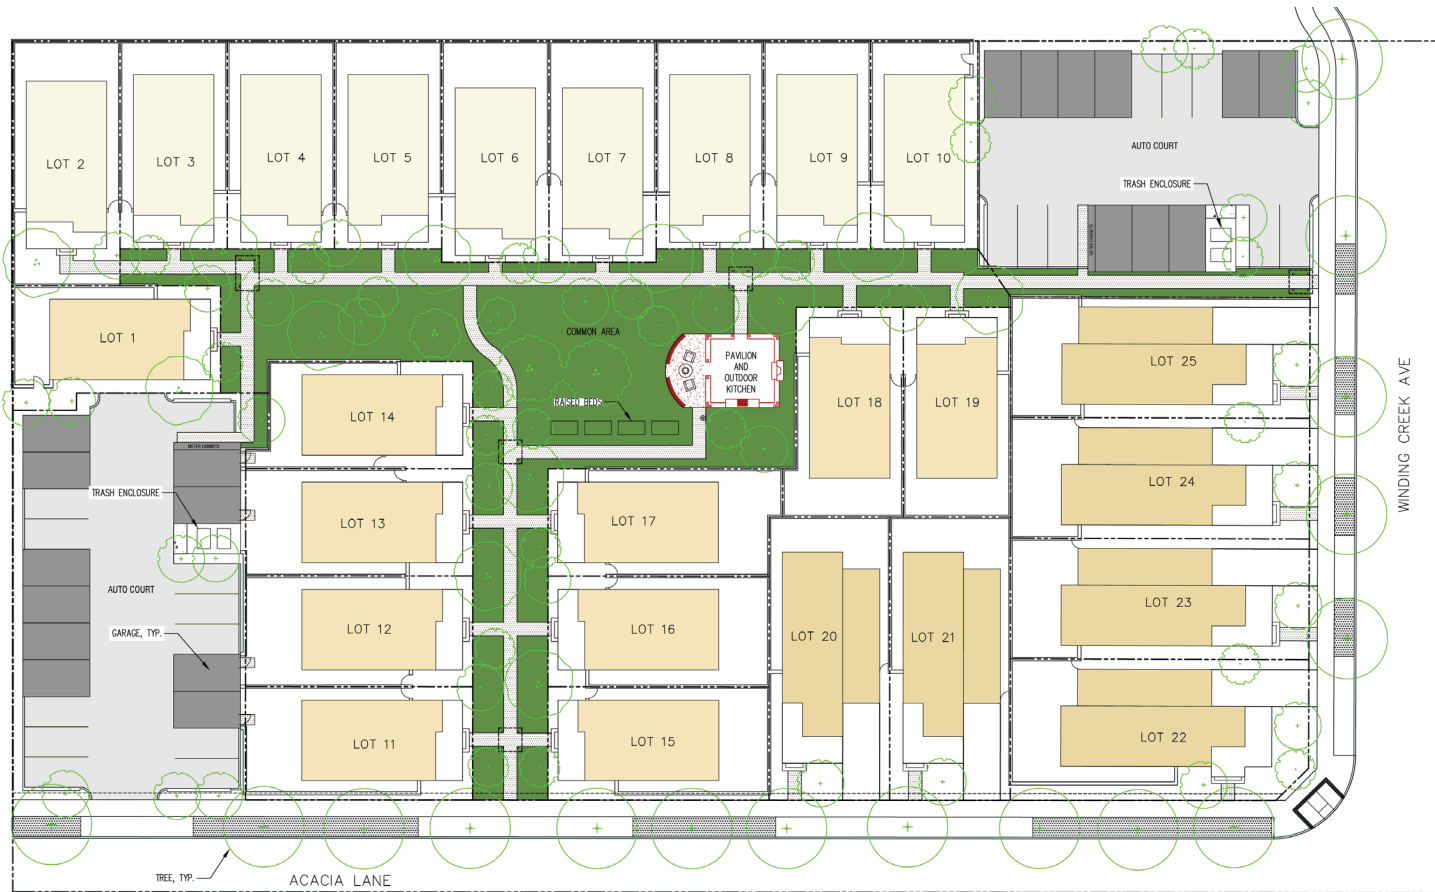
LOT 2
LOT 3
LOT 4
LOT 5
LOT 6
LOT 7
LOT 8
LOT 9
LOT 10

AUTO COURT
TRASH ENCLOSURE

LOT 1

COMMON AREA

PAVILION AND OUTDOOR KITCHEN

RAISED BEDS

LOT 14
LOT 18
LOT 19
LOT 25
LOT 24

METER CABINETS
TRASH ENCLOSURE

LOT 13
LOT 17

AUTO COURT

GARAGE, TYP.

LOT 12
LOT 16
LOT 20
LOT 21
LOT 23

LOT 11
LOT 15
LOT 22

WINDING CREEK AVE

TREE, TYP.
ACACIA LANE